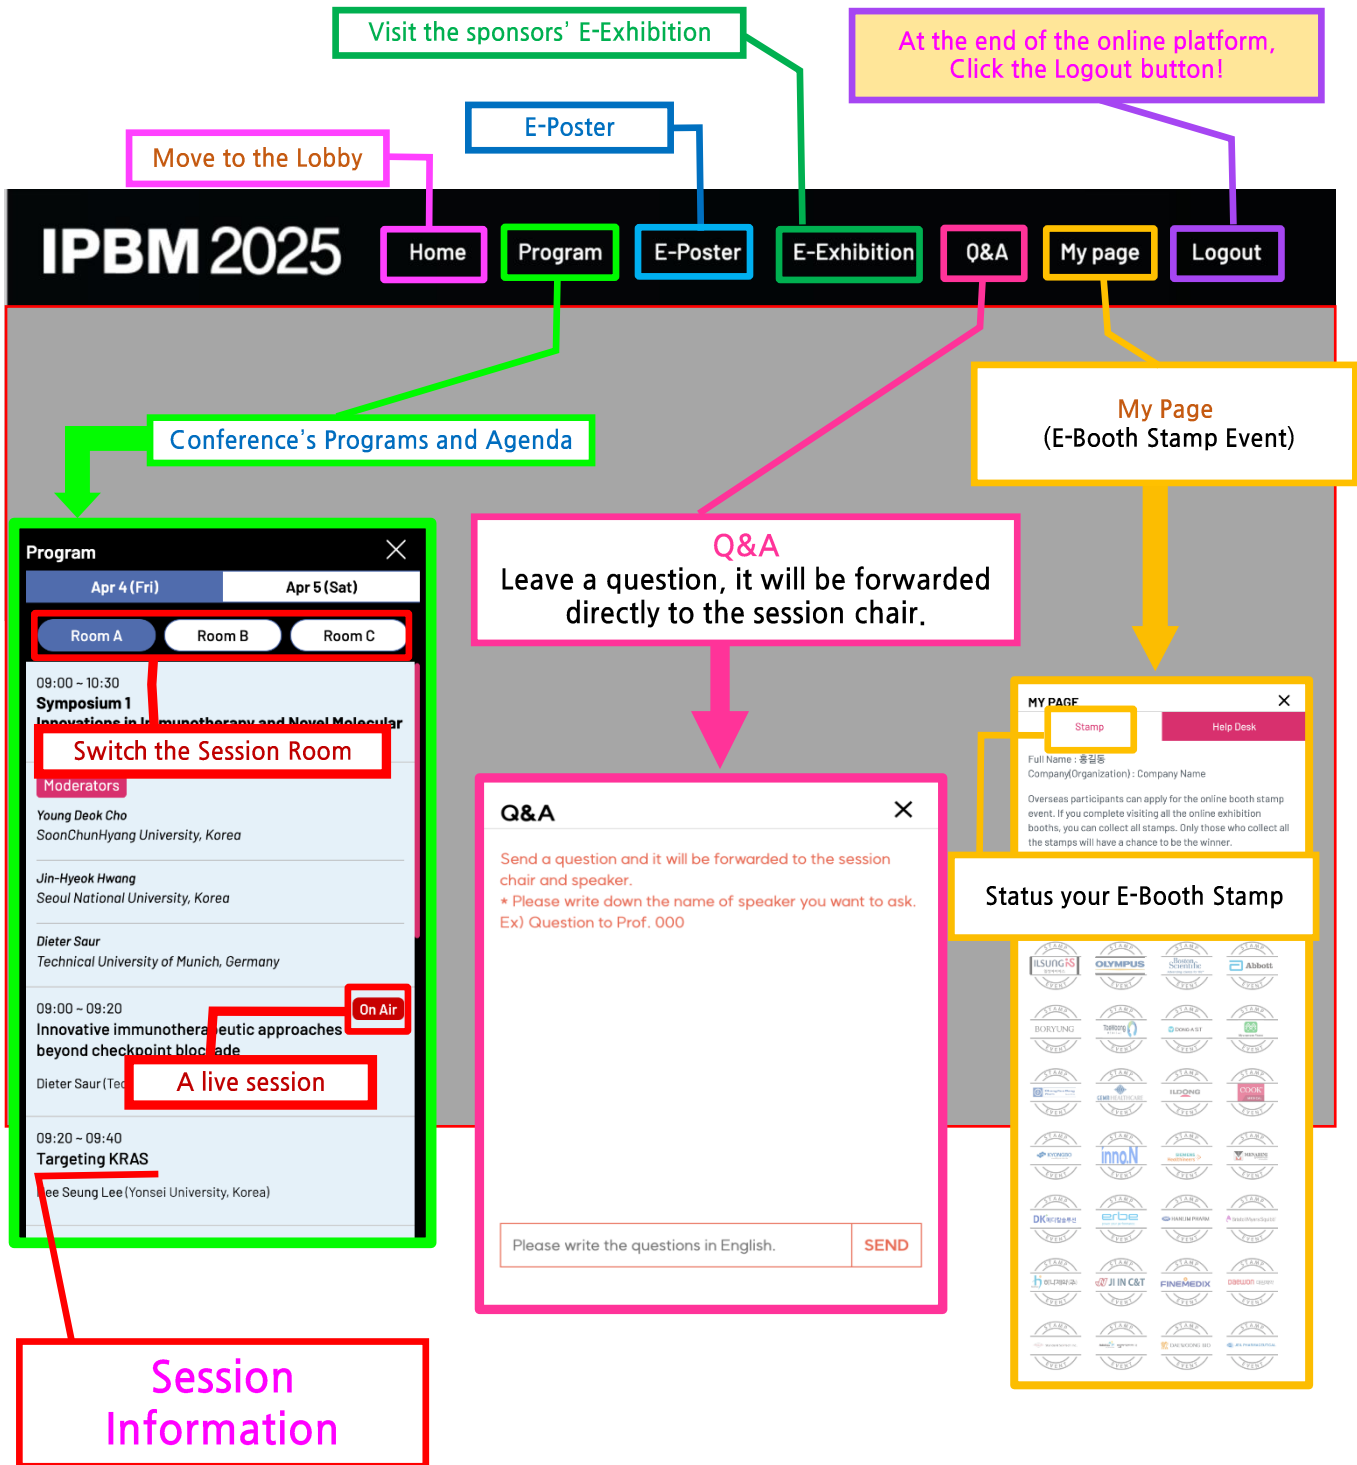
Visit the sponsors' E-Exhibition

At the end of the online platform, Click the Logout button!

E-Poster

Move to the Lobby

IPBM 2025

Home

Program

E-Poster

E-Exhibition

Q&A

My page

Logout

My Page (E-Booth Stamp Event)

Conference's Programs and Agenda

Program

Apr 4 (Fri)

Apr 5 (Sat)

Room A

Room B

Room C

09:00 ~ 10:30

Symposium 1

Innovations in Immunotherapy and Novel Molecular

Switch the Session Room

Moderators

Young Deok Cho

SoonChunHyang University, Korea

Jin-Hyeok Hwang

Seoul National University, Korea

Dieter Saur

Technical University of Munich, Germany

09:00 ~ 09:20

On Air

Innovative immunothera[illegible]eutic approaches beyond checkpoint bloc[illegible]ade

Dieter Saur (Te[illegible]

A live session

09:20 ~ 09:40

Targeting KRAS

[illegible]ee Seung Lee (Yonsei University, Korea)

Q&A
Leave a question, it will be forwarded directly to the session chair.

Q&A

Send a question and it will be forwarded to the session chair and speaker.

* Please write down the name of speaker you want to ask.

Ex) Question to Prof. 000

Please write the questions in English.

SEND

MY PAGE

Stamp

Help Desk

Full Name : 홍길동

Company(Organization) : Company Name

Overseas participants can apply for the online booth stamp event. If you complete visiting all the online exhibition booths, you can collect all stamps. Only those who collect all the stamps will have a chance to be the winner.

Status your E-Booth Stamp

ILSUNG IS

OLYMPUS

Boston Scientific

Abbott

BORYUNG

DONG-A ST

ILDONG

COOK

inno.N

DK

erbe

JI IN C&T

FINEMEDIX

Daewon

Session Information